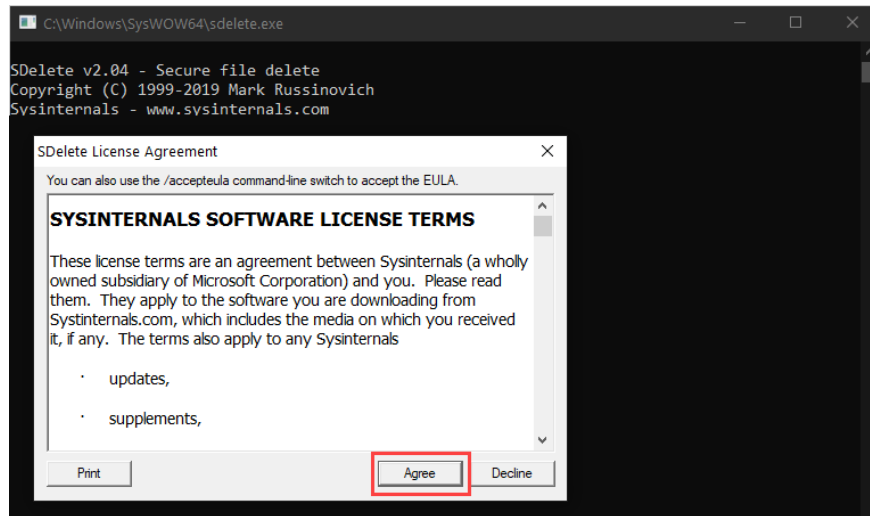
C:\Windows\SysWOW64\sdelete.exe

SDelete v2.04 - Secure file delete
Copyright (C) 1999-2019 Mark Russinovich
Sysinternals - www.sysinternals.com

SDelete License Agreement

You can also use the /accepteula command-line switch to accept the EULA.

SYSINTERNALS SOFTWARE LICENSE TERMS

These license terms are an agreement between Sysinternals (a wholly owned subsidiary of Microsoft Corporation) and you. Please read them. They apply to the software you are downloading from Systinternals.com, which includes the media on which you received it, if any. The terms also apply to any Sysinternals

· updates,

· supplements,

Print

Agree

Decline